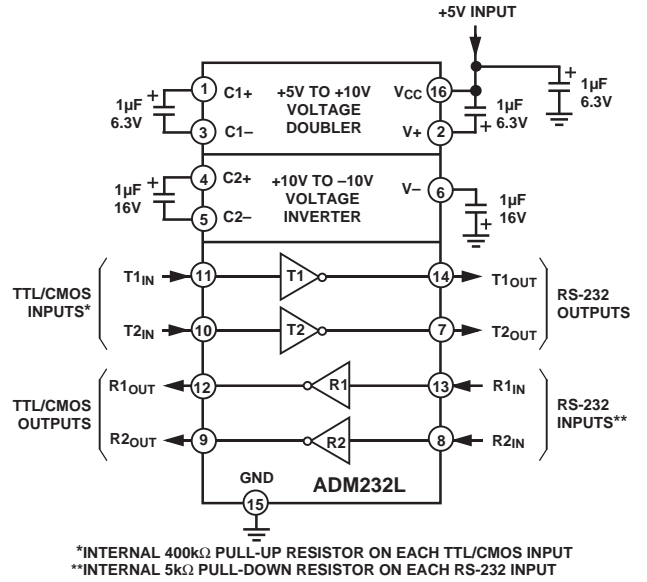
+5V INPUT

1µF 6.3V
1 C1+
3 C1–
+5V TO +10V VOLTAGE DOUBLER
$V_{CC}$ 16
V+ 2
1µF 6.3V
1µF 6.3V

1µF 16V
4 C2+
5 C2–
+10V TO –10V VOLTAGE INVERTER
V– 6
1µF 16V

TTL/CMOS INPUTS*
$T1_{IN}$ 11
T1
14 $T1_{OUT}$
$T2_{IN}$ 10
T2
7 $T2_{OUT}$
RS-232 OUTPUTS

TTL/CMOS OUTPUTS
$R1_{OUT}$ 12
R1
13 $R1_{IN}$
$R2_{OUT}$ 9
R2
8 $R2_{IN}$
RS-232 INPUTS**

GND
15
ADM232L

*INTERNAL 400kΩ PULL-UP RESISTOR ON EACH TTL/CMOS INPUT
**INTERNAL 5kΩ PULL-DOWN RESISTOR ON EACH RS-232 INPUT